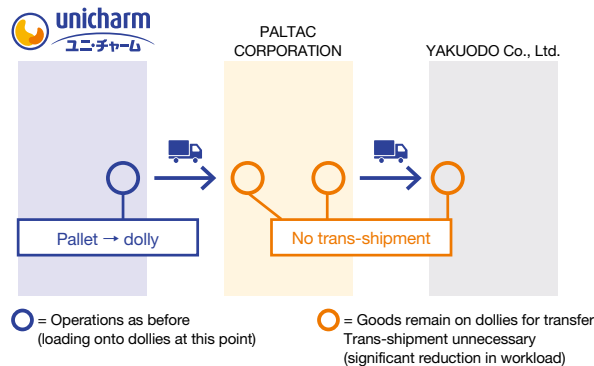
unicharm
ユニ・チャーム

PALTAC CORPORATION

YAKUODO Co., Ltd.

Pallet → dolly

No trans-shipment

= Operations as before (loading onto dollies at this point)

= Goods remain on dollies for transfer
Trans-shipment unnecessary (significant reduction in workload)